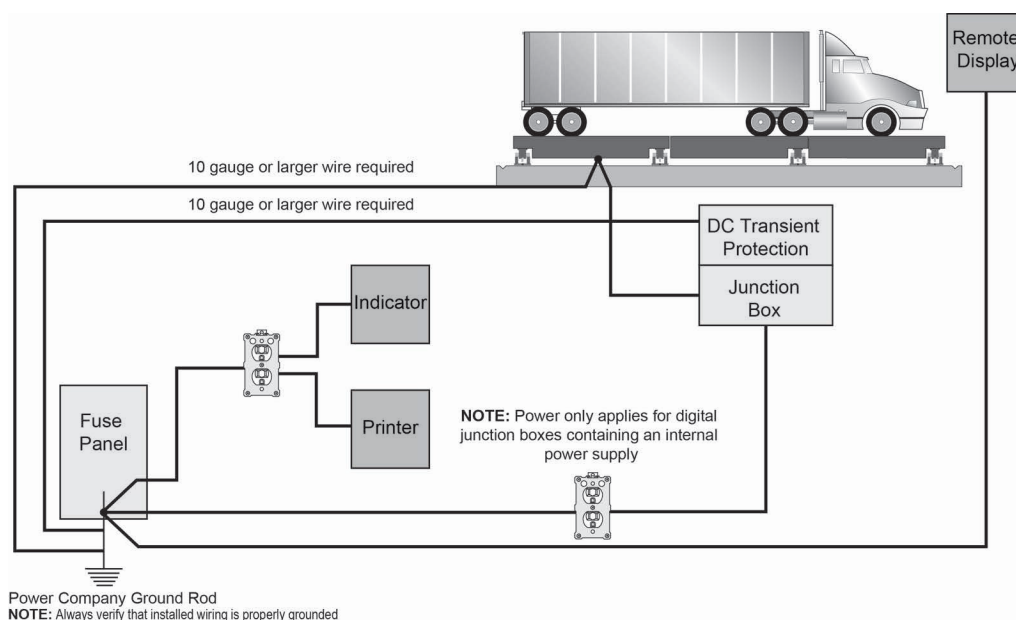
Remote Display

10 gauge or larger wire required

10 gauge or larger wire required

DC Transient Protection

Junction Box

Indicator

Printer

Fuse Panel

**NOTE:** Power only applies for digital junction boxes containing an internal power supply

Power Company Ground Rod
**NOTE:** Always verify that installed wiring is properly grounded